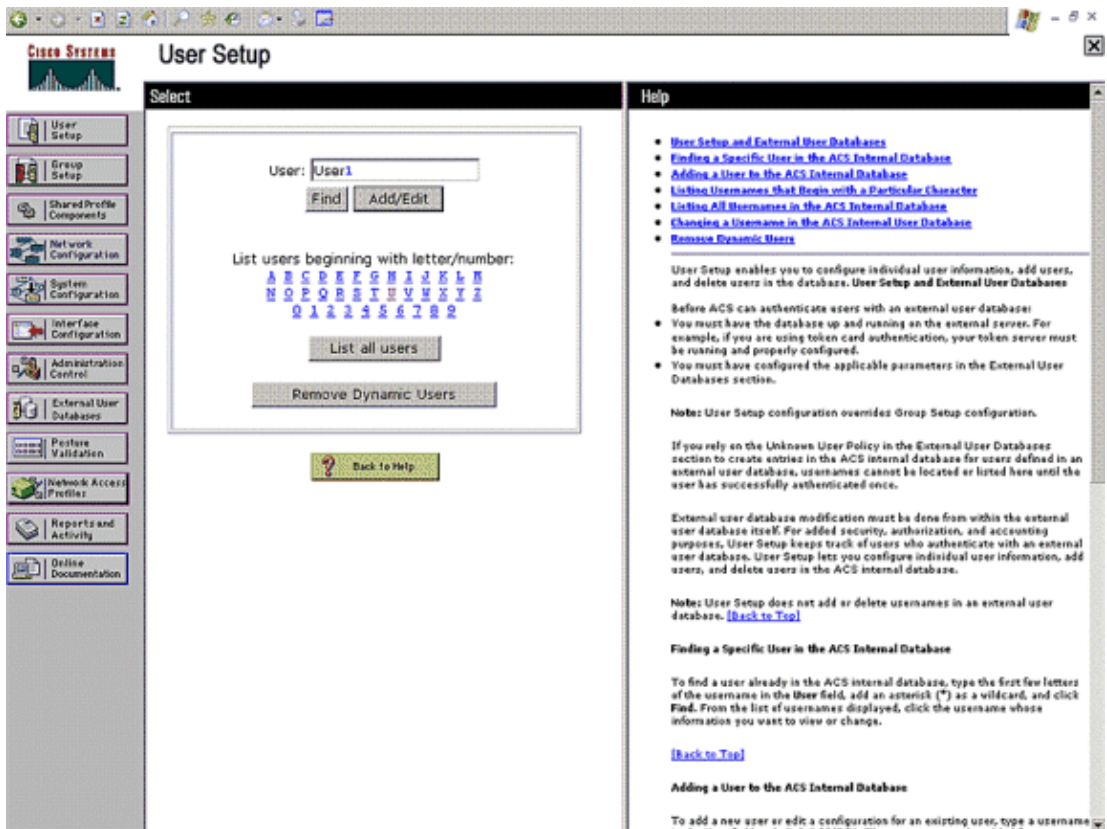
Cisco Systems

User Setup

User Setup

Group Setup

Shared Profile Components

Network Configuration

System Configuration

Interface Configuration

Administration Control

External User Databases

Posture Validation

Network Access Profiles

Reports and Activity

Online Documentation

Select

User: User1

Find Add/Edit

List users beginning with letter/number:
A B C D E F G H I J K L M
N O P Q R S T U V W X Y Z
0 1 2 3 4 5 6 7 8 9

List all users

Remove Dynamic Users

Back to Help

Help

- User Setup and External User Databases
- Finding a Specific User in the ACS Internal Database
- Adding a User to the ACS Internal Database
- Listing Usernames that Begin with a Particular Character
- Listing All Usernames in the ACS Internal Database
- Changing a Username in the ACS Internal User Database
- Remove Dynamic Users

User Setup enables you to configure individual user information, add users, and delete users in the database. User Setup and External User Databases

Before ACS can authenticate users with an external user database:
- You must have the database up and running on the external server. For example, if you are using token card authentication, your token server must be running and properly configured.
- You must have configured the applicable parameters in the External User Databases section.

Note: User Setup configuration overrides Group Setup configuration.

If you rely on the Unknown User Policy in the External User Databases section to create entries in the ACS internal database for users defined in an external user database, usernames cannot be located or listed here until the user has successfully authenticated once.

External user database modification must be done from within the external user database itself. For added security, authorization, and accounting purposes, User Setup keeps track of users who authenticate with an external user database. User Setup lets you configure individual user information, add users, and delete users in the ACS internal database.

Note: User Setup does not add or delete usernames in an external user database. [Back to Top]

Finding a Specific User in the ACS Internal Database

To find a user already in the ACS internal database, type the first few letters of the username in the User field, add an asterisk (*) as a wildcard, and click Find. From the list of usernames displayed, click the username whose information you want to view or change.

[Back to Top]

Adding a User to the ACS Internal Database

To add a new user or edit a configuration for an existing user, type a username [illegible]